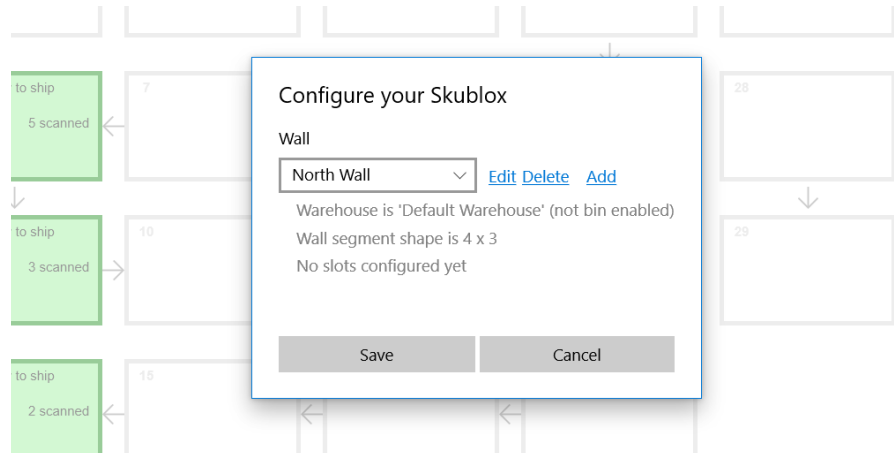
to ship
5 scanned

7

28

to ship
3 scanned

10

29

to ship
2 scanned

15

Configure your Skublox

Wall

North Wall

Edit Delete Add

Warehouse is 'Default Warehouse' (not bin enabled)

Wall segment shape is 4 x 3

No slots configured yet

Save

Cancel